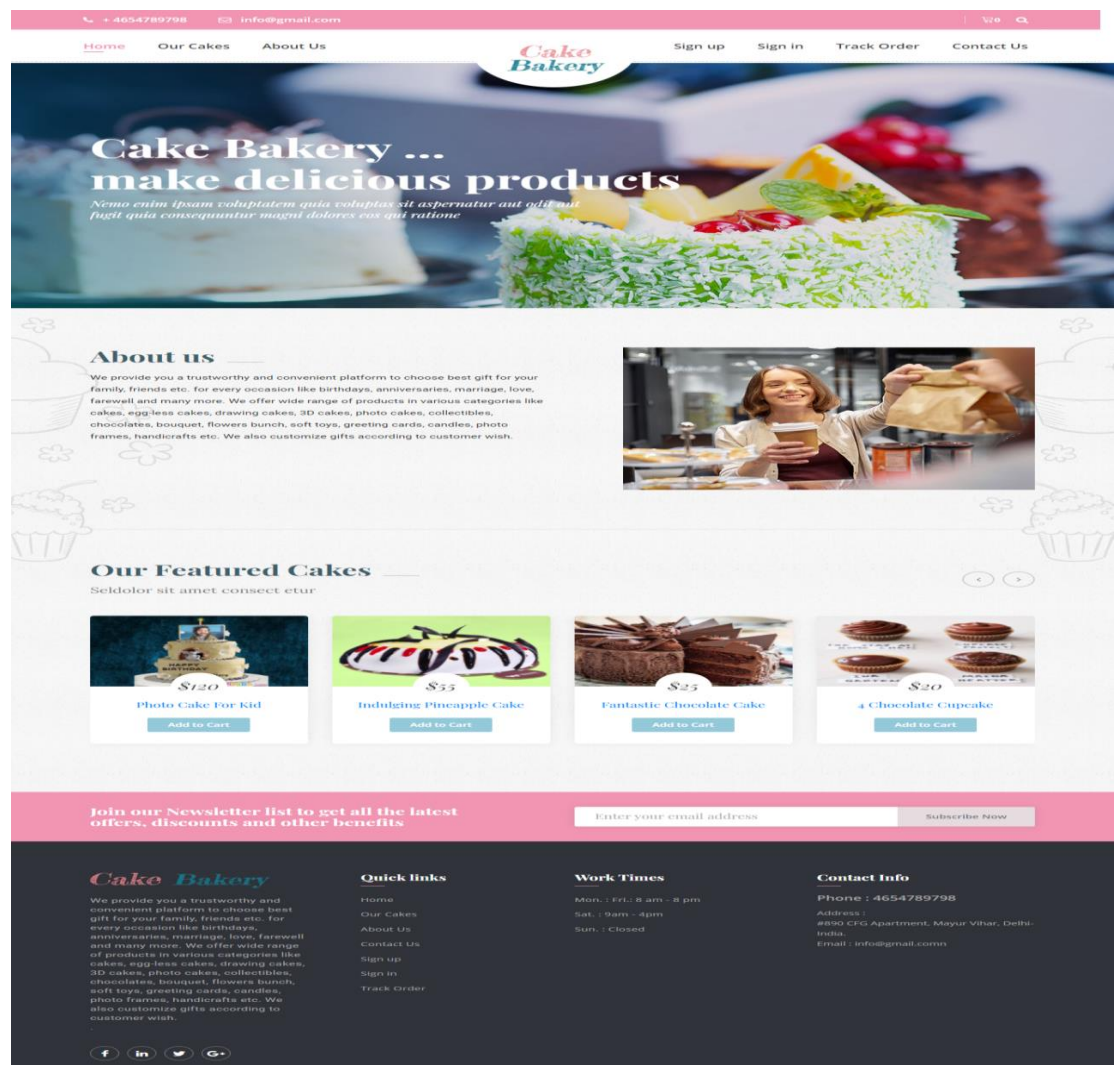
+ 4654789798 info@gmail.com

0

Home Our Cakes About Us

Cake Bakery

Sign up Sign in Track Order Contact Us

Cake Bakery ...
make delicious products

Nemo enim ipsam voluptatem quia voluptas sit aspernatur aut odit aut fugit quia consequuntur magni dolores eos qui ratione

About us

We provide you a trustworthy and convenient platform to choose best gift for your family, friends etc. for every occasion like birthdays, anniversaries, marriage, love, farewell and many more. We offer wide range of products in various categories like cakes, egg-less cakes, drawing cakes, 3D cakes, photo cakes, collectibles, chocolates, bouquet, flowers bunch, soft toys, greeting cards, candles, photo frames, handicrafts etc. We also customize gifts according to customer wish.

Our Featured Cakes

Seldolor sit amet consect etur

$120
Photo Cake For Kid
Add to Cart

$55
Indulging Pineapple Cake
Add to Cart

$25
Fantastic Chocolate Cake
Add to Cart

$20
4 Chocolate Cupcake
Add to Cart

Join our Newsletter list to get all the latest offers, discounts and other benefits

Enter your email address

Subscribe Now

Cake Bakery

We provide you a trustworthy and convenient platform to choose best gift for your family, friends etc. for every occasion like birthdays, anniversaries, marriage, love, farewell and many more. We offer wide range of products in various categories like cakes, egg-less cakes, drawing cakes, 3D cakes, photo cakes, collectibles, chocolates, bouquet, flowers bunch, soft toys, greeting cards, candles, photo frames, handicrafts etc. We also customize gifts according to customer wish.

Quick links

Home
Our Cakes
About Us
Contact Us
Sign up
Sign in
Track Order

Work Times

Mon. : Fri.: 8 am - 8 pm
Sat. : 9am - 4pm
Sun. : Closed

Contact Info

Phone : 4654789798
Address :
#890 CFG Apartment, Mayur Vihar, Delhi-India.
Email : info@gmail.comn

f in G+